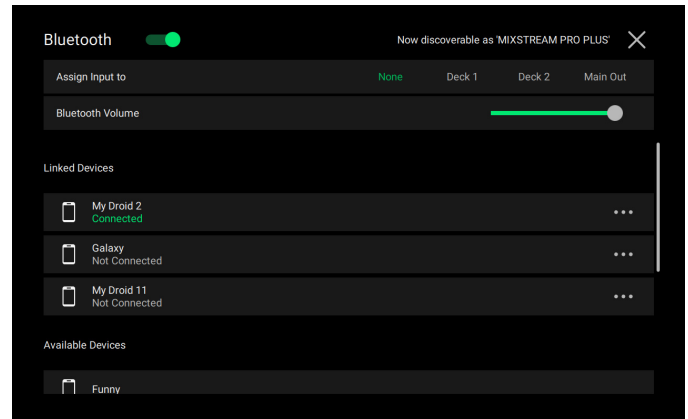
Bluetooth

Now discoverable as 'MIXSTREAM PRO PLUS'

Assign Input to None Deck 1 Deck 2 Main Out

Bluetooth Volume

Linked Devices

My Droid 2
Connected

Galaxy
Not Connected

My Droid 11
Not Connected

Available Devices

Funny